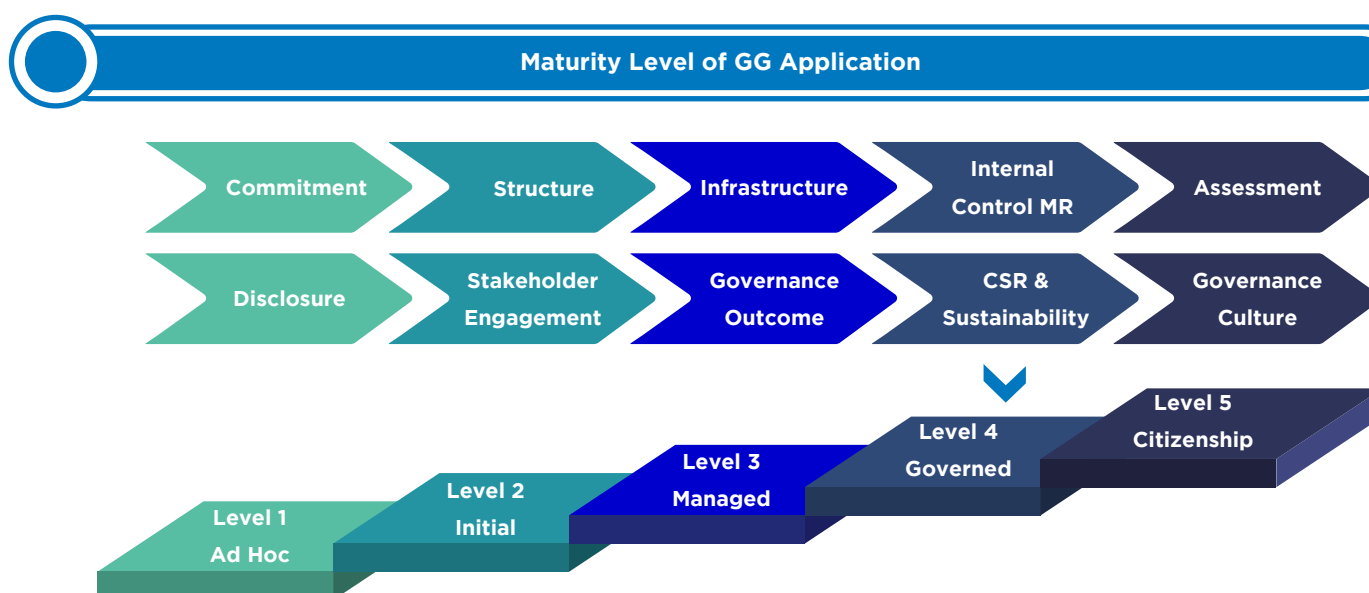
Maturity Level of GG Application

Commitment

Structure

Infrastructure

Internal Control MR

Assessment

Disclosure

Stakeholder Engagement

Governance Outcome

CSR & Sustainability

Governance Culture

Level 1
Ad Hoc

Level 2
Initial

Level 3
Managed

Level 4
Governed

Level 5
Citizenship